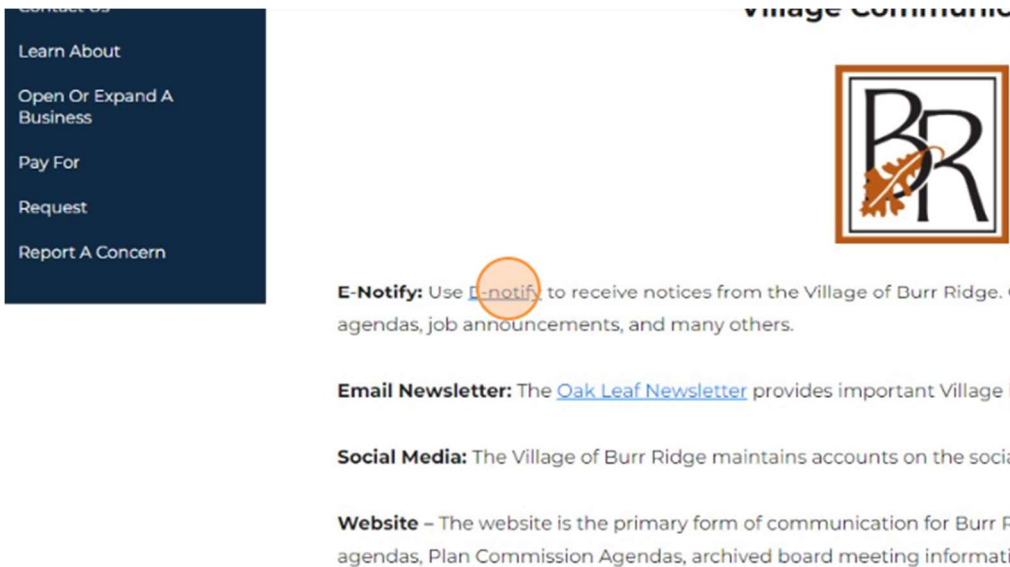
Contact Us

Learn About

Open Or Expand A Business

Pay For

Request

Report A Concern

Village Communic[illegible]

BR

E-Notify: Use E-notify to receive notices from the Village of Burr Ridge. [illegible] agendas, job announcements, and many others.

Email Newsletter: The Oak Leaf Newsletter provides important Village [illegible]

Social Media: The Village of Burr Ridge maintains accounts on the socia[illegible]

Website – The website is the primary form of communication for Burr R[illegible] agendas, Plan Commission Agendas, archived board meeting informati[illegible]